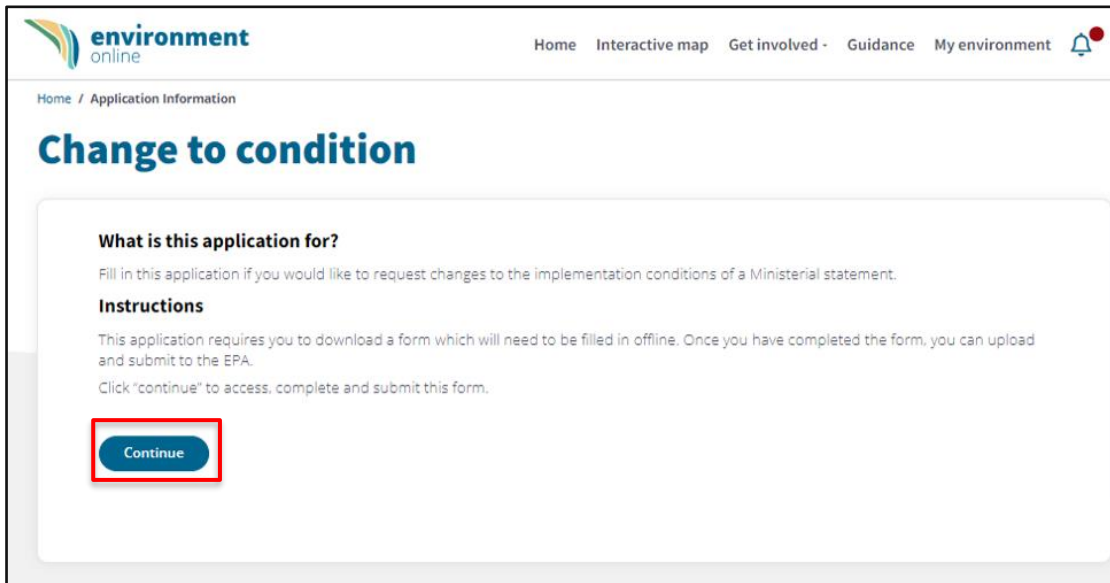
environment
online

Home Interactive map Get involved Guidance My environment

Home / Application Information

Change to condition

What is this application for?

Fill in this application if you would like to request changes to the implementation conditions of a Ministerial statement.

Instructions

This application requires you to download a form which will need to be filled in offline. Once you have completed the form, you can upload and submit to the EPA.

Click "continue" to access, complete and submit this form.

Continue